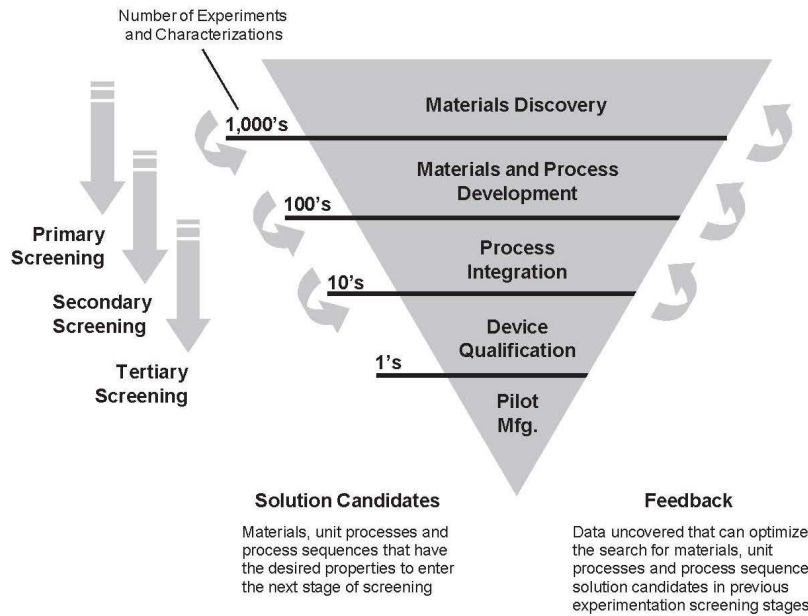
Number of Experiments and Characterizations

Primary Screening

Secondary Screening

Tertiary Screening

Materials Discovery

1,000's

Materials and Process Development

100's

Process Integration

10's

Device Qualification

1's

Pilot Mfg.

Solution Candidates

Materials, unit processes and process sequences that have the desired properties to enter the next stage of screening

Feedback

Data uncovered that can optimize the search for materials, unit processes and process sequence solution candidates in previous experimentation screening stages